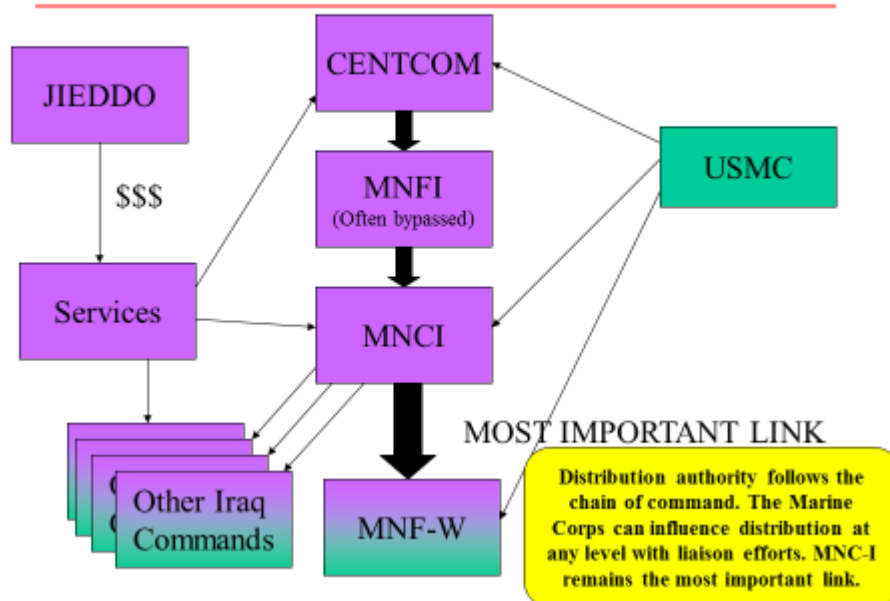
JIEDDO

$$$

Services

CENTCOM

MNFI
(Often bypassed)

MNCI

USMC

O
O
Other Iraq Commands

MNF-W

MOST IMPORTANT LINK

Distribution authority follows the chain of command. The Marine Corps can influence distribution at any level with liaison efforts. MNC-I remains the most important link.